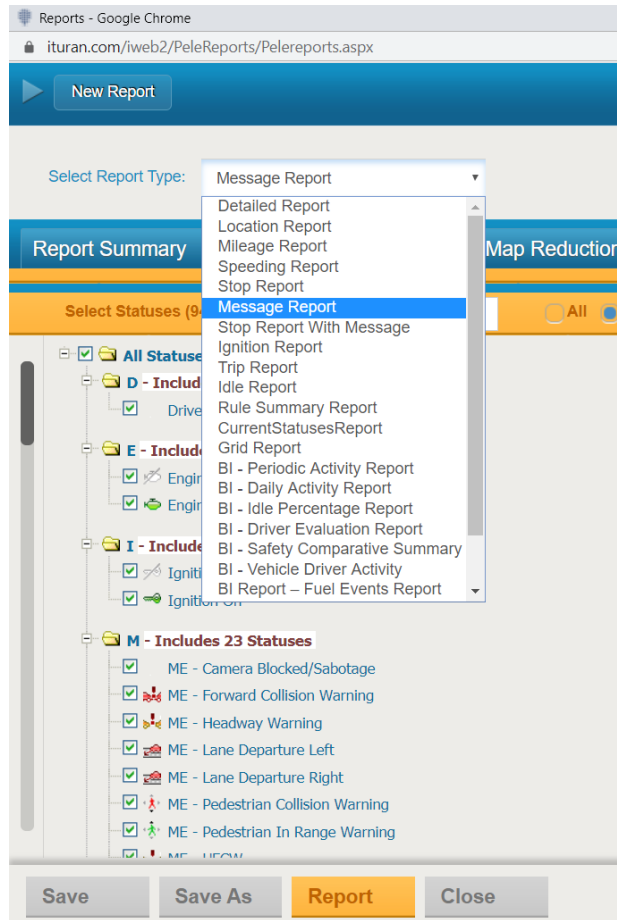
Reports - Google Chrome
ituran.com/iweb2/PeleReports/Pelereports.aspx

New Report

Select Report Type: Message Report

Detailed Report
Location Report
Mileage Report
Speeding Report
Stop Report
Message Report
Stop Report With Message
Ignition Report
Trip Report
Idle Report
Rule Summary Report
CurrentStatusesReport
Grid Report
BI - Periodic Activity Report
BI - Daily Activity Report
BI - Idle Percentage Report
BI - Driver Evaluation Report
BI - Safety Comparative Summary
BI - Vehicle Driver Activity
BI Report – Fuel Events Report

Report Summary
Map Reduction

Select Statuses (94
All

All Statuse
D - Include
Drive
E - Include
Engin
Engin
I - Include
Igniti
Ignition On
M - Includes 23 Statuses
ME - Camera Blocked/Sabotage
ME - Forward Collision Warning
ME - Headway Warning
ME - Lane Departure Left
ME - Lane Departure Right
ME - Pedestrian Collision Warning
ME - Pedestrian In Range Warning
ME - UFCW

Save
Save As
Report
Close